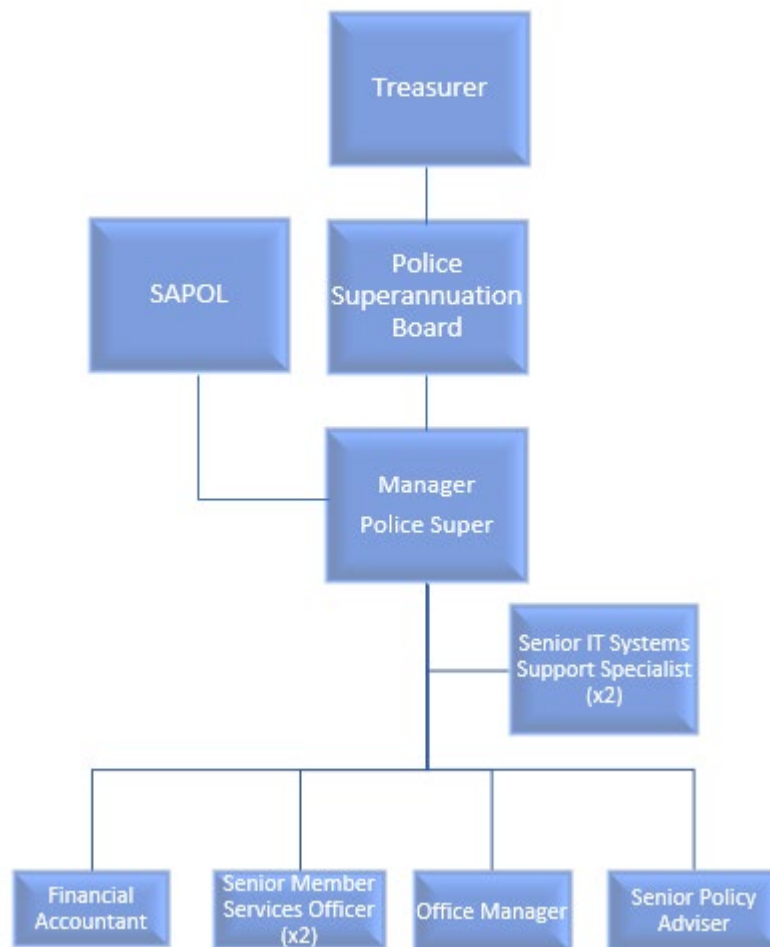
Treasurer

SAPOL

Police Superannuation Board

Manager Police Super

Senior IT Systems Support Specialist (x2)

Financial Accountant

Senior Member Services Officer (x2)

Office Manager

Senior Policy Adviser